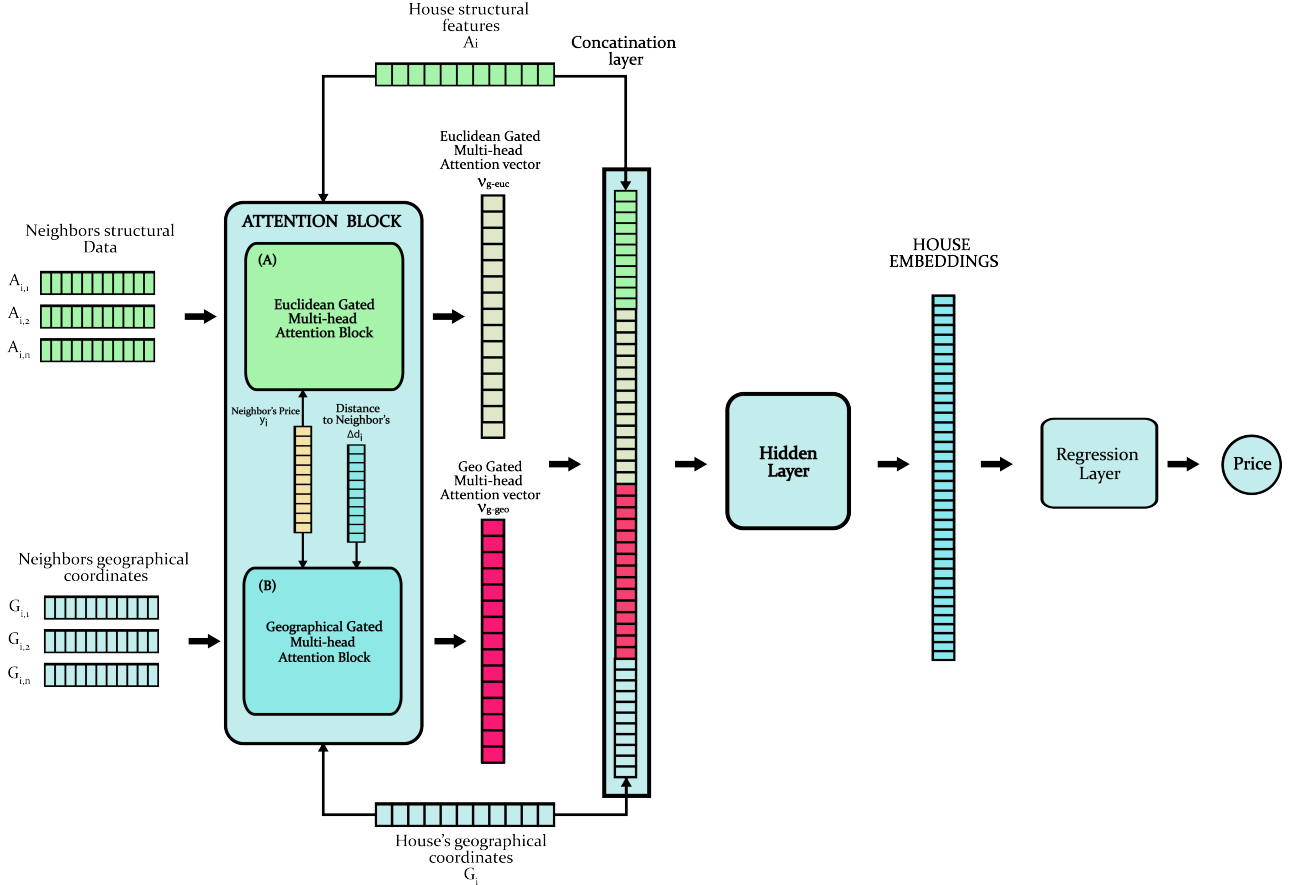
House structural features
$A_i$

Concatination layer

Euclidean Gated Multi-head Attention vector
$\nu_{g\text{-}euc}$

Neighbors structural Data
$A_{i,1}$
$A_{i,2}$
$A_{i,n}$

ATTENTION BLOCK

(A)
Euclidean Gated Multi-head Attention Block

Neighbor's Price
$y_j$

Distance to Neighbor's
$\Delta d_j$

Geo Gated Multi-head Attention vector
$\nu_{g\text{-}geo}$

(B)
Geographical Gated Multi-head Attention Block

Neighbors geographical coordinates
$G_{i,1}$
$G_{i,2}$
$G_{i,n}$

HOUSE EMBEDDINGS

Hidden Layer

Regression Layer

Price

House's geographical coordinates
$G_i$